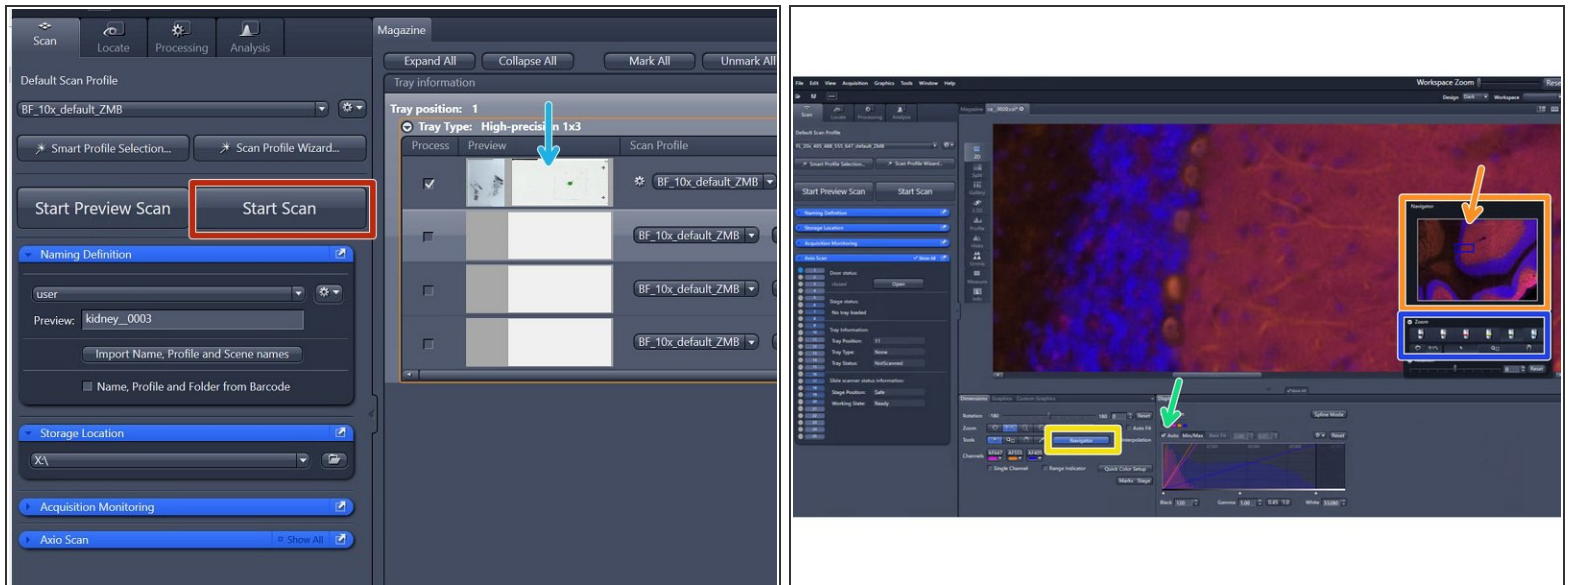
Scan Locate Processing Analysis

Default Scan Profile

BF_10x_default_ZMB

Smart Profile Selection... Scan Profile Wizard...

Start Preview Scan Start Scan

Naming Definition

user

Preview: kidney_0003

Import Name, Profile and Scene names

Name, Profile and Folder from Barcode

Storage Location

X:\

Acquisition Monitoring

Axio Scan Show All

Magazine

Expand All Collapse All Mark All Unmark All

Tray information

Tray position: 1

Tray Type: High-precisi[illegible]n 1x3

| Process | Preview | Scan Profile |
|---|---|---|
| ✓ | | BF_10x_default_ZMB |
| | | BF_10x_default_ZMB |
| | | BF_10x_default_ZMB |
| | | BF_10x_default_ZMB |

File Edit View Acquisition Graphics Tools Window Help

Workspace Zoom Reset

Design Dark Workspace

Scan Locate Processing Analysis

Magazine

Default Scan Profile

Smart Profile Selection... Scan Profile Wizard...

Start Preview Scan Start Scan

Naming Definition

Storage Location

Acquisition Monitoring

Axio Scan

Navigator

Zoom

Dimensions Graphics Custom Graphics

Navigator

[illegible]